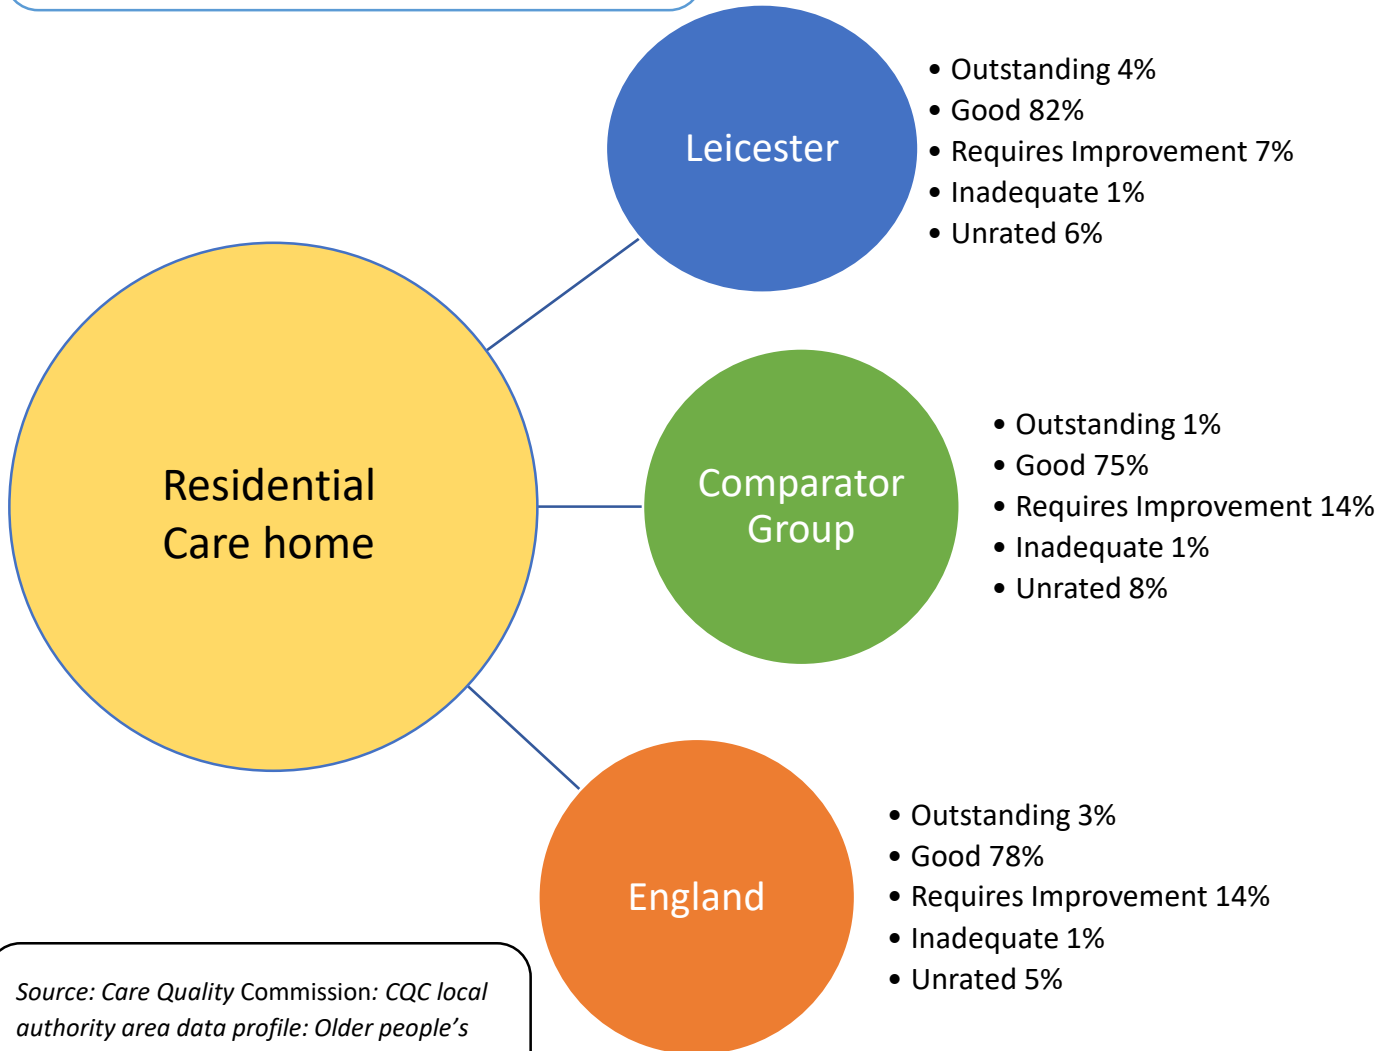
Leicester

• Outstanding 4%
• Good 82%
• Requires Improvement 7%
• Inadequate 1%
• Unrated 6%

Residential Care home

Comparator Group

• Outstanding 1%
• Good 75%
• Requires Improvement 14%
• Inadequate 1%
• Unrated 8%

England

• Outstanding 3%
• Good 78%
• Requires Improvement 14%
• Inadequate 1%
• Unrated 5%

Source: Care Quality Commission: CQC local authority area data profile: Older people's